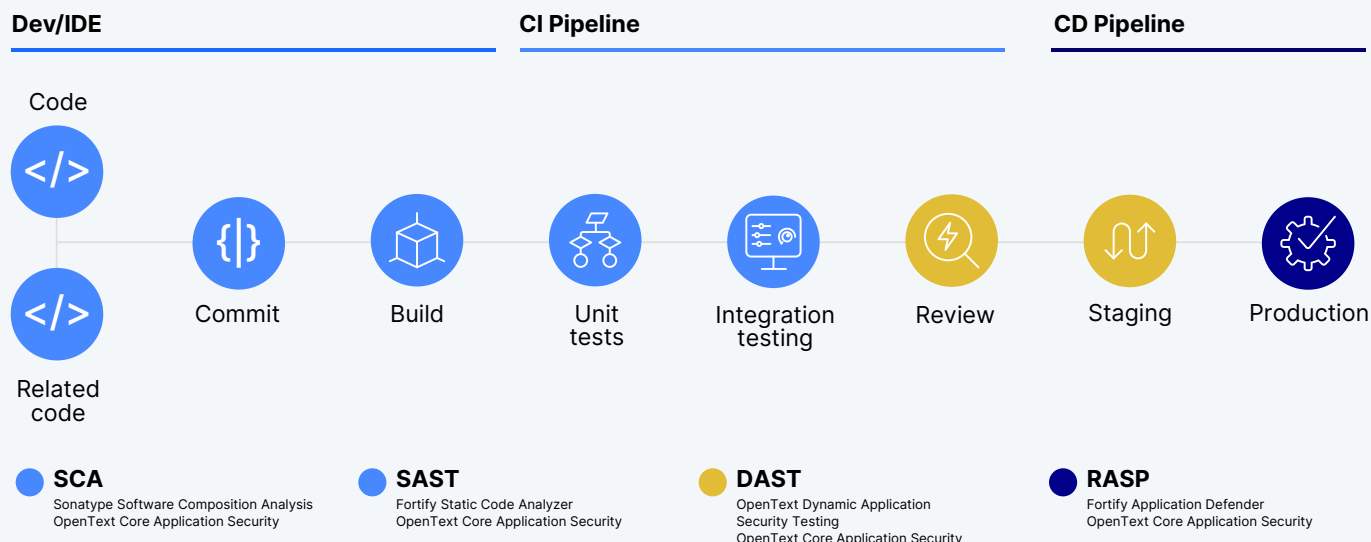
Dev/IDE

CI Pipeline

CD Pipeline

Code

</>

</>

Related code

{|}

Commit

Build

Unit tests

Integration testing

Review

Staging

Production

SCA
Sonatype Software Composition Analysis
OpenText Core Application Security

SAST
Fortify Static Code Analyzer
OpenText Core Application Security

DAST
OpenText Dynamic Application Security Testing
OpenText Core Application Security

RASP
Fortify Application Defender
OpenText Core Application Security